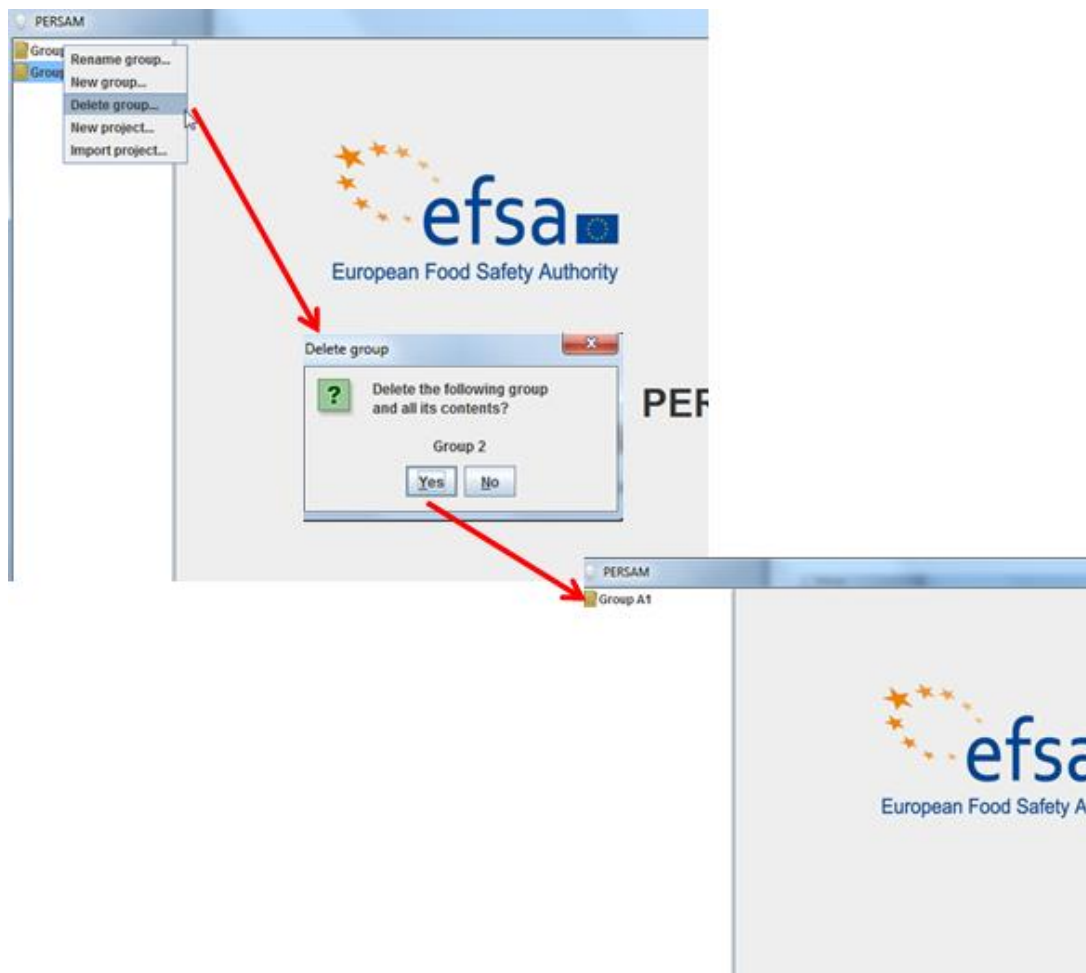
PERSAM

Group
Group

Rename group...
New group...
Delete group...
New project...
Import project...

efsa
European Food Safety Authority

Delete group

Delete the following group and all its contents?

Group 2

Yes
No

PER

PERSAM

Group A1

efsa
European Food Safety A